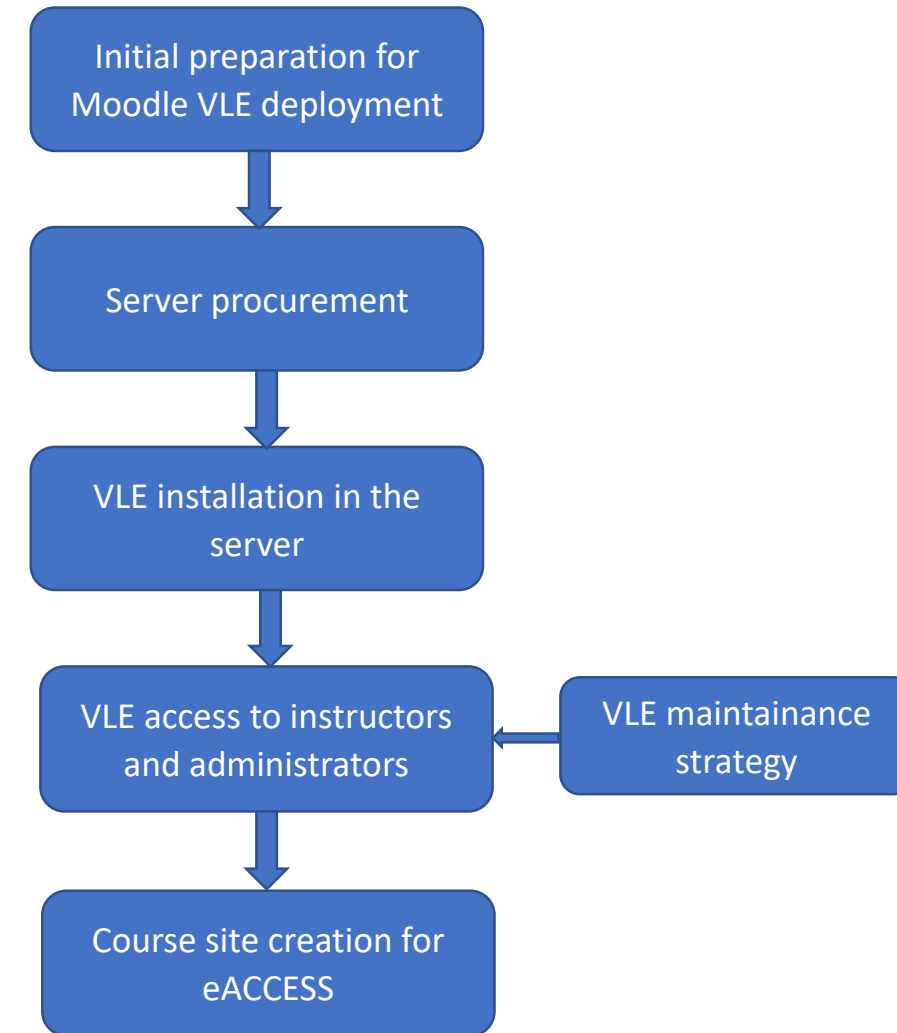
Initial preparation for Moodle VLE deployment

Server procurement

VLE installation in the server

VLE access to instructors and administrators

VLE maintainance strategy

Course site creation for eACCESS